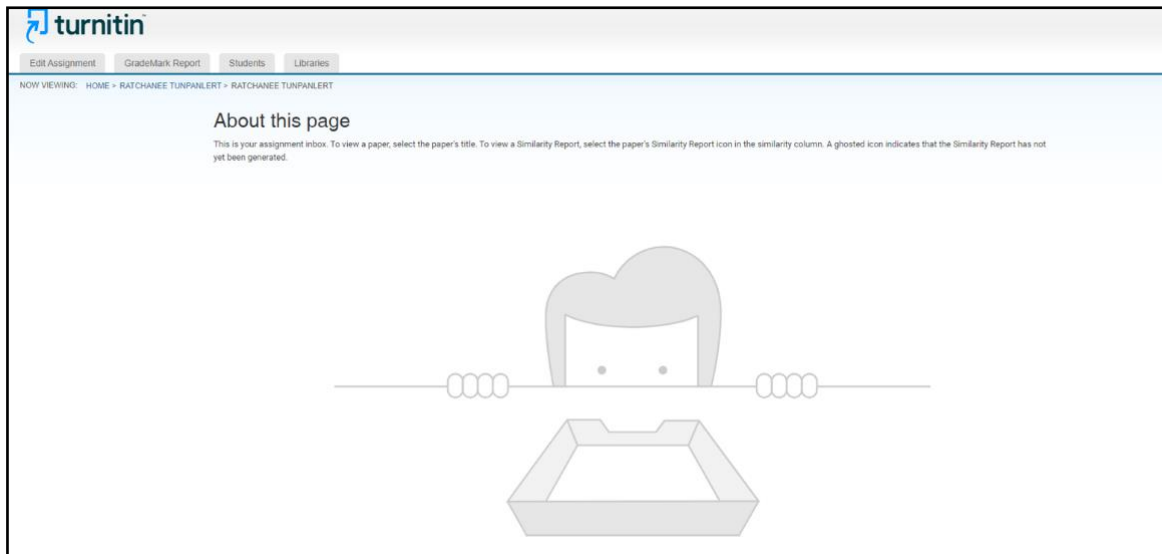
turnitin

Edit Assignment GradeMark Report Students Libraries

NOW VIEWING: HOME > RATCHANEE TUNPANLERT > RATCHANEE TUNPANLERT

About this page

This is your assignment inbox. To view a paper, select the paper's title. To view a Similarity Report, select the paper's Similarity Report icon in the similarity column. A ghosted icon indicates that the Similarity Report has not yet been generated.